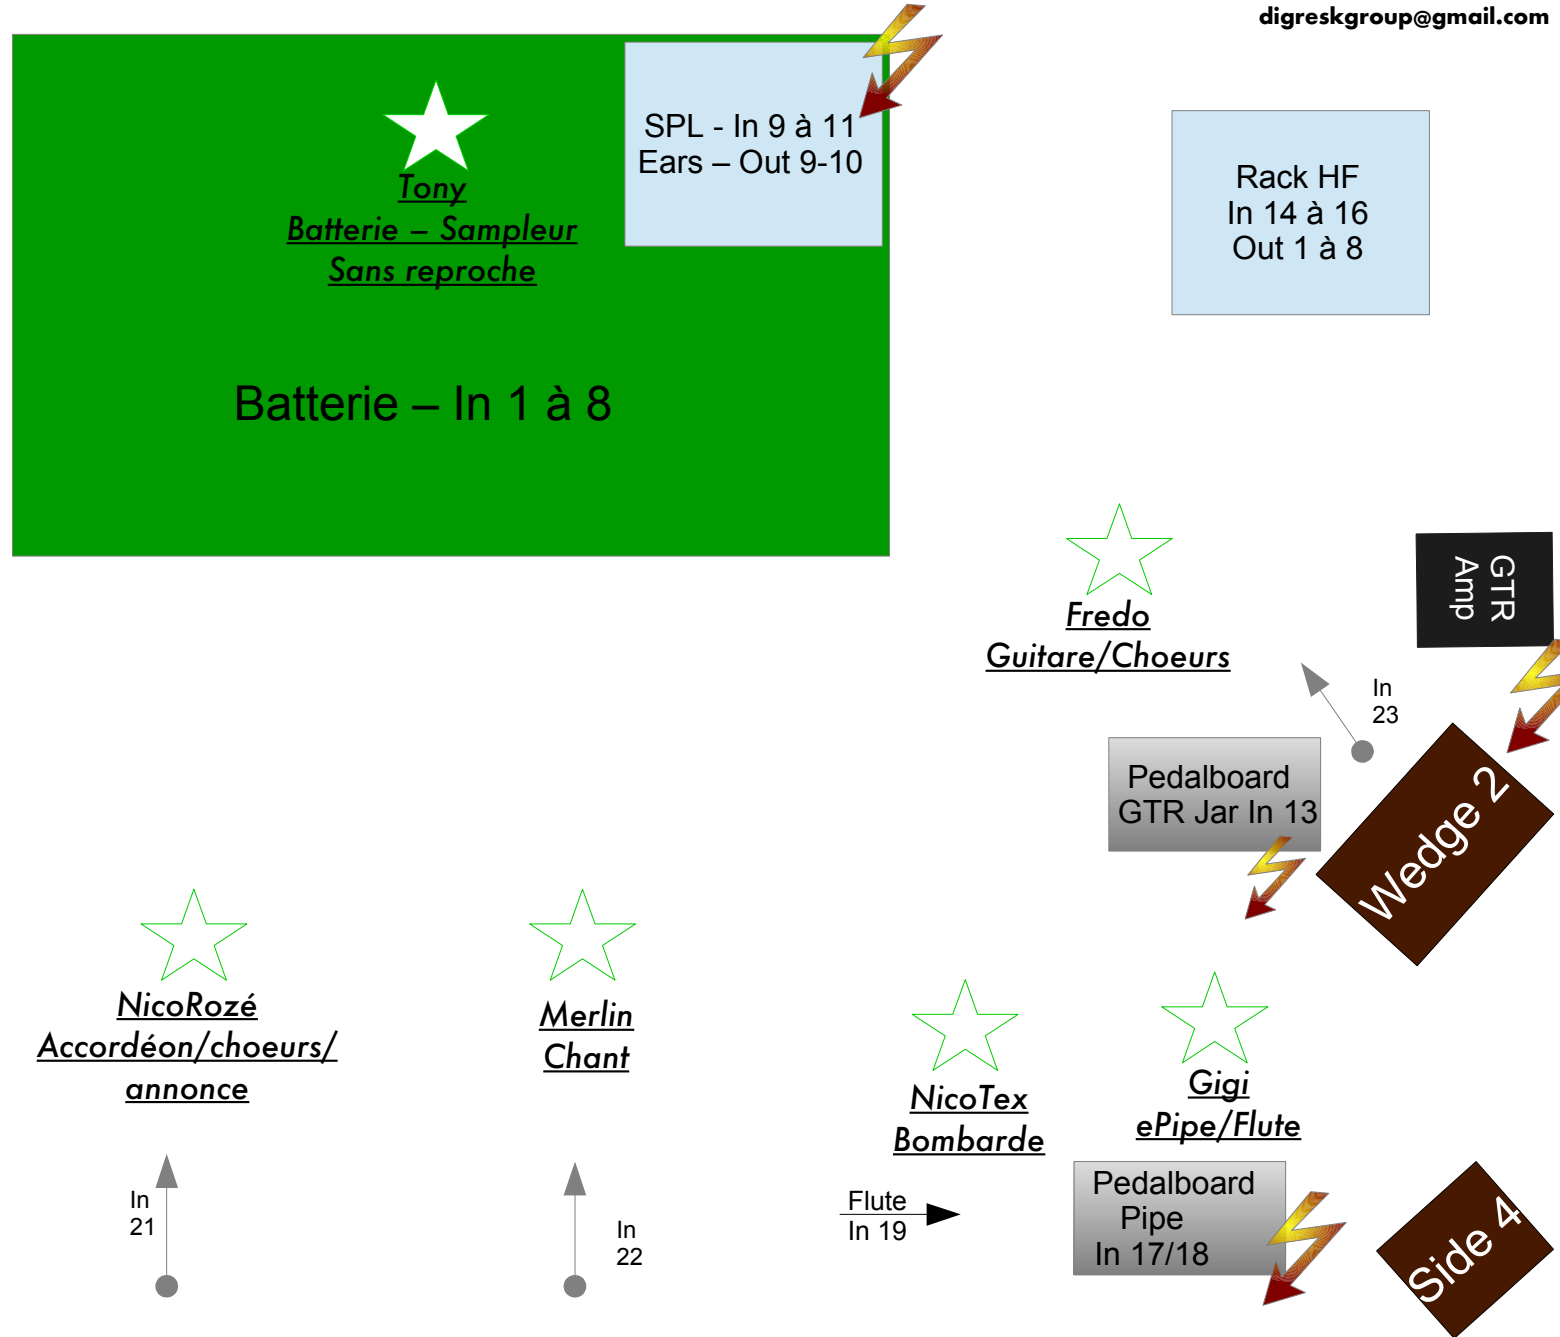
digreskgroup@gmail.com

Tony
Batterie – Sampleur
Sans reproche

SPL - In 9 à 11
Ears – Out 9-10

Batterie – In 1 à 8

Rack HF
In 14 à 16
Out 1 à 8

Fredo
Guitare/Choeurs

GTR
Amp

In
23

Pedalboard
GTR Jar In 13

Wedge 2

NicoRozé
Accordéon/choeurs/
annonce

Merlin
Chant

NicoTex
Bombarde

Gigi
ePipe/Flute

In
21

In
22

Flute
In 19

Pedalboard
Pipe
In 17/18

Side 4